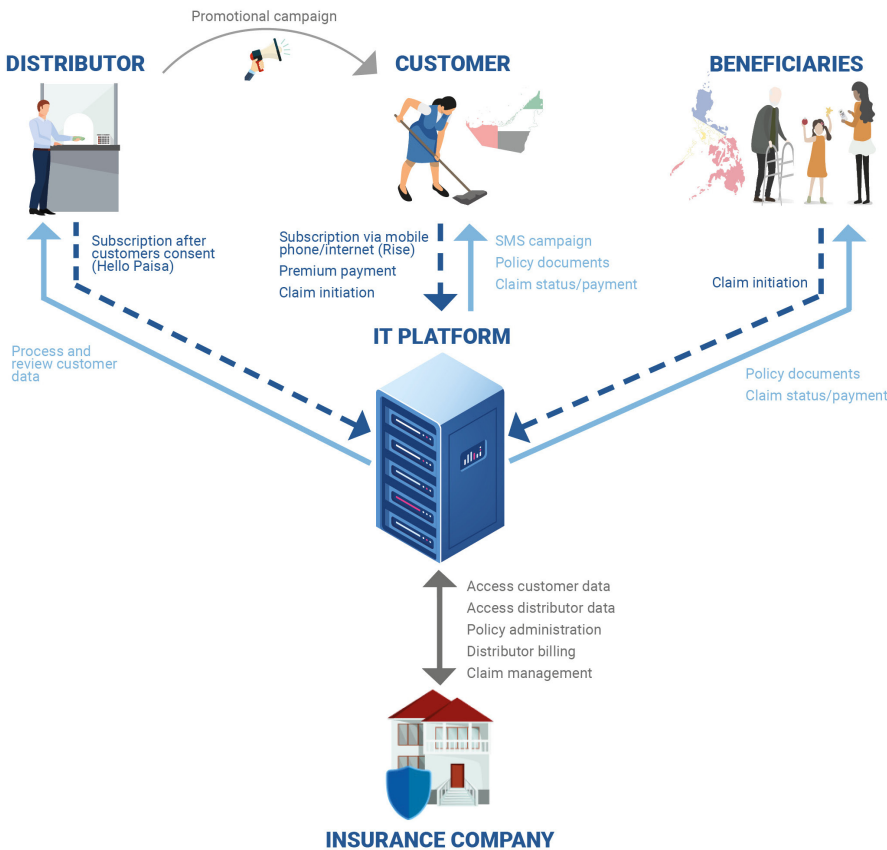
Promotional campaign

DISTRIBUTOR

CUSTOMER

BENEFICIARIES

Subscription after customers consent (Hello Paisa)

Subscription via mobile phone/internet (Rise)
Premium payment
Claim initiation

SMS campaign
Policy documents
Claim status/payment

Claim initiation

Process and review customer data

IT PLATFORM

Policy documents
Claim status/payment

Access customer data
Access distributor data
Policy administration
Distributor billing
Claim management

INSURANCE COMPANY